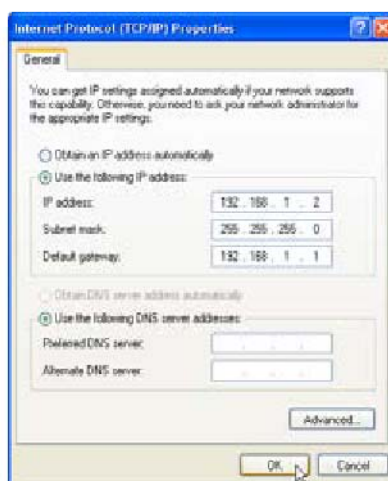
Internet Protocol (TCP/IP) Properties

?

General

You can get IP settings assigned automatically if your network supports the capability. Otherwise, you need to ask your network administrator for the appropriate IP settings.

Obtain an IP address automatically

Use the following IP address:

IP address: 192 . 168 . 1 . 2

Subnet mask: 255 . 255 . 255 . 0

Default gateway: 192 . 168 . 1 . 1

Obtain DNS server address automatically

Use the following DNS server addresses:

Preferred DNS server: . . .

Alternate DNS server: . . .

Advanced...

OK

Cancel